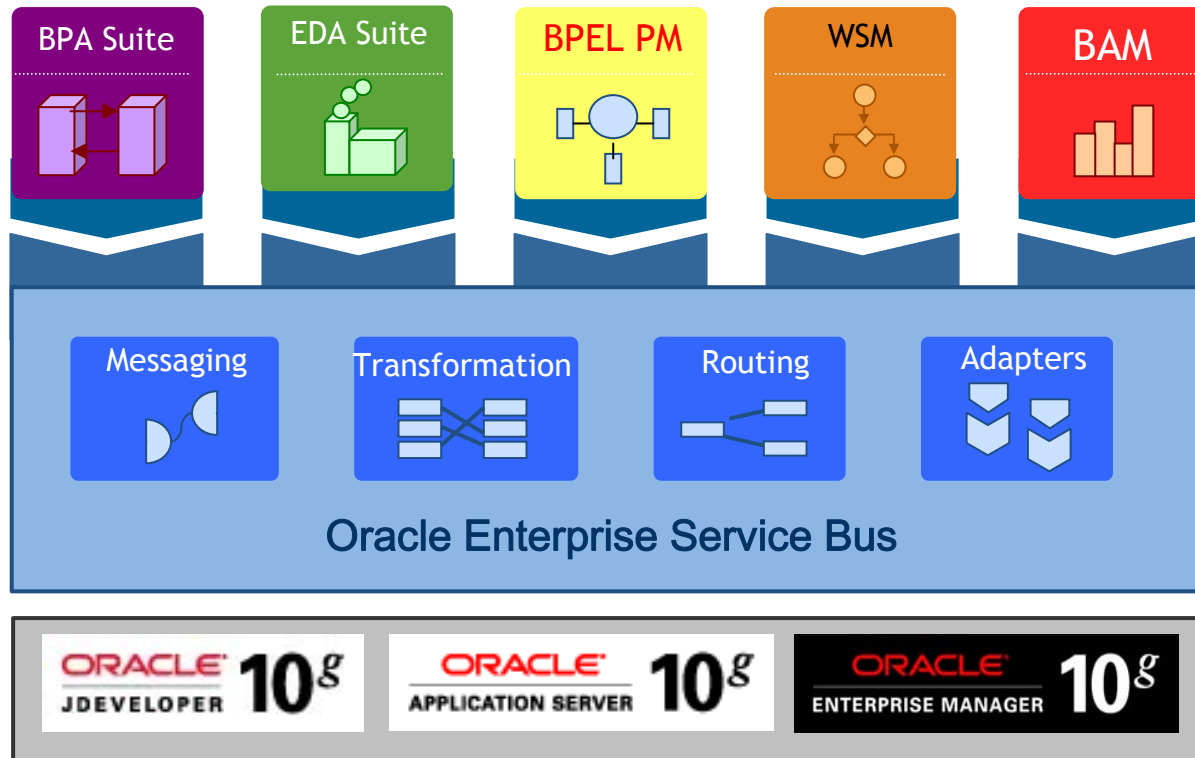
BPA Suite

EDA Suite

BPEL PM

WSM

BAM

Messaging

Transformation

Routing

Adapters

Oracle Enterprise Service Bus

ORACLE JDEVELOPER 10$^g$

ORACLE APPLICATION SERVER 10$^g$

ORACLE ENTERPRISE MANAGER 10$^g$